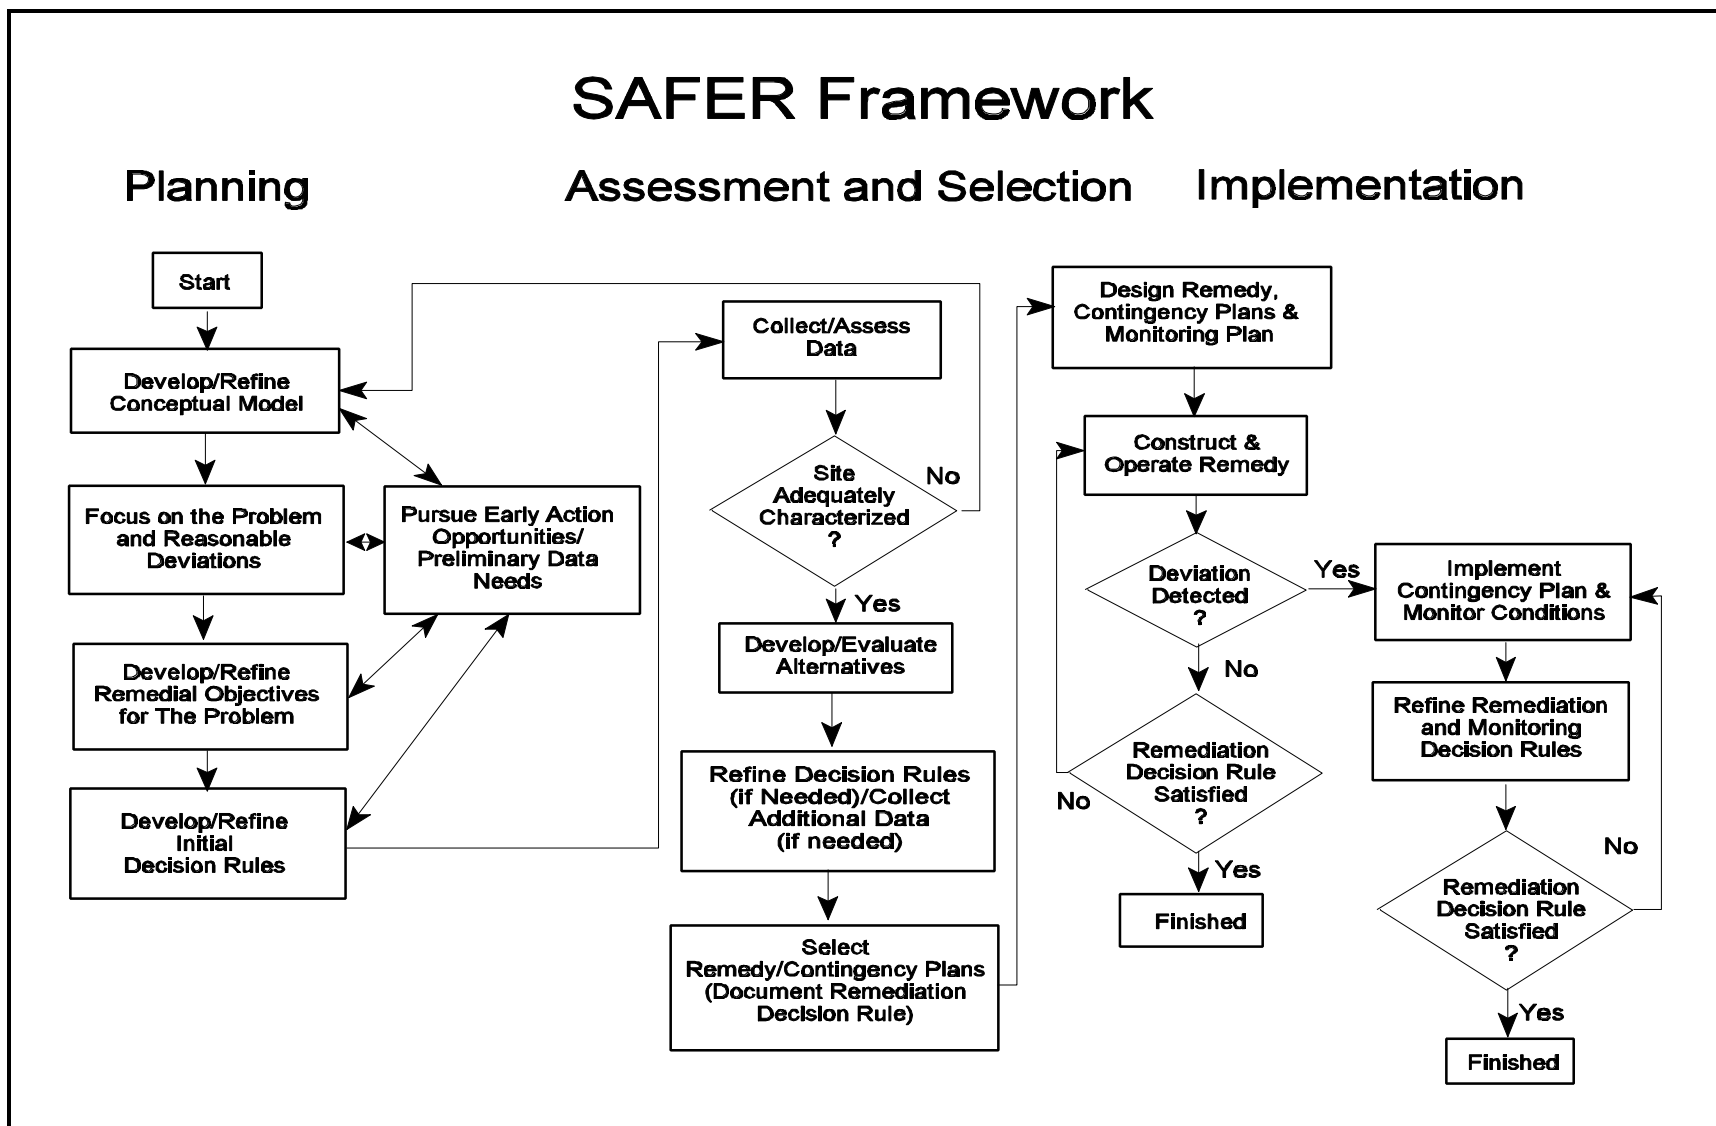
SAFER Framework

Planning

Assessment and Selection

Implementation

Start

Develop/Refine Conceptual Model

Focus on the Problem and Reasonable Deviations

Pursue Early Action Opportunities/ Preliminary Data Needs

Develop/Refine Remedial Objectives for The Problem

Develop/Refine Initial Decision Rules

Collect/Assess Data

Site Adequately Characterized ?

No

Yes

Develop/Evaluate Alternatives

Refine Decision Rules (if Needed)/Collect Additional Data (if needed)

Select Remedy/Contingency Plans (Document Remediation Decision Rule)

Design Remedy, Contingency Plans & Monitoring Plan

Construct & Operate Remedy

Deviation Detected ?

Yes

No

Remediation Decision Rule Satisfied ?

No

Yes

Finished

Implement Contingency Plan & Monitor Conditions

Refine Remediation and Monitoring Decision Rules

No

Remediation Decision Rule Satisfied ?

Yes

Finished